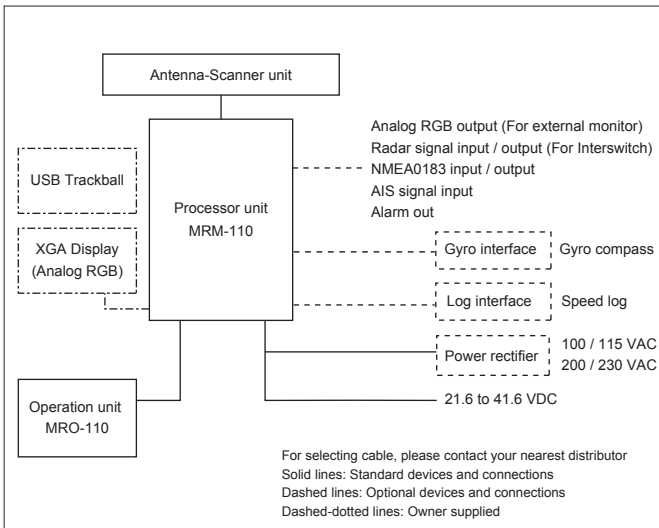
Antenna-Scanner unit

USB Trackball

Processor unit
MRM-110

XGA Display
(Analog RGB)

Analog RGB output (For external monitor)
Radar signal input / output (For Interswitch)
NMEA0183 input / output
AIS signal input
Alarm out

Gyro interface
Gyro compass

Log interface
Speed log

Power rectifier
100 / 115 VAC
200 / 230 VAC

21.6 to 41.6 VDC

Operation unit
MRO-110

For selecting cable, please contact your nearest distributor
Solid lines: Standard devices and connections
Dashed lines: Optional devices and connections
Dashed-dotted lines: Owner supplied